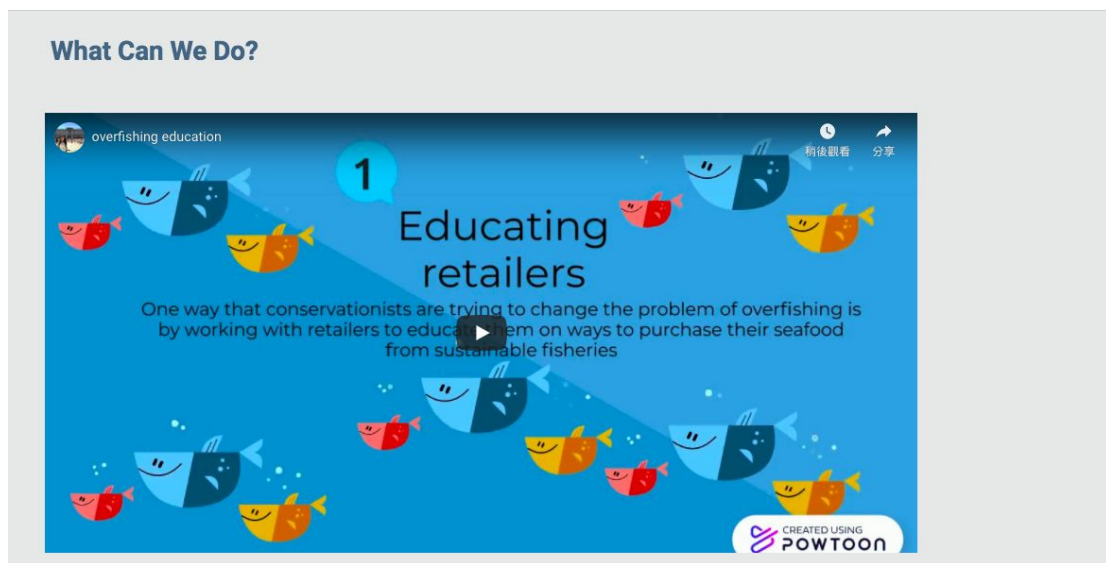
What Can We Do?

overfishing education

稍後觀看

分享

1

Educating retailers

One way that conservationists are trying to change the problem of overfishing is by working with retailers to educate them on ways to purchase their seafood from sustainable fisheries

CREATED USING
POWTOON